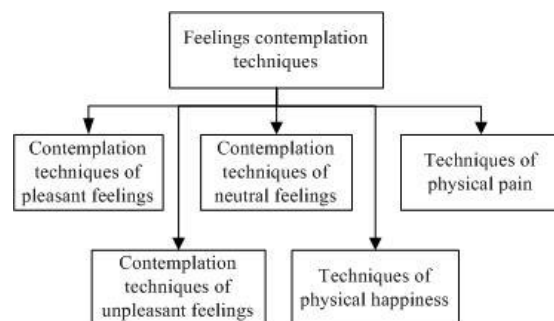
Feelings contemplation techniques

Contemplation techniques of pleasant feelings

Contemplation techniques of neutral feelings

Techniques of physical pain

Contemplation techniques of unpleasant feelings

Techniques of physical happiness